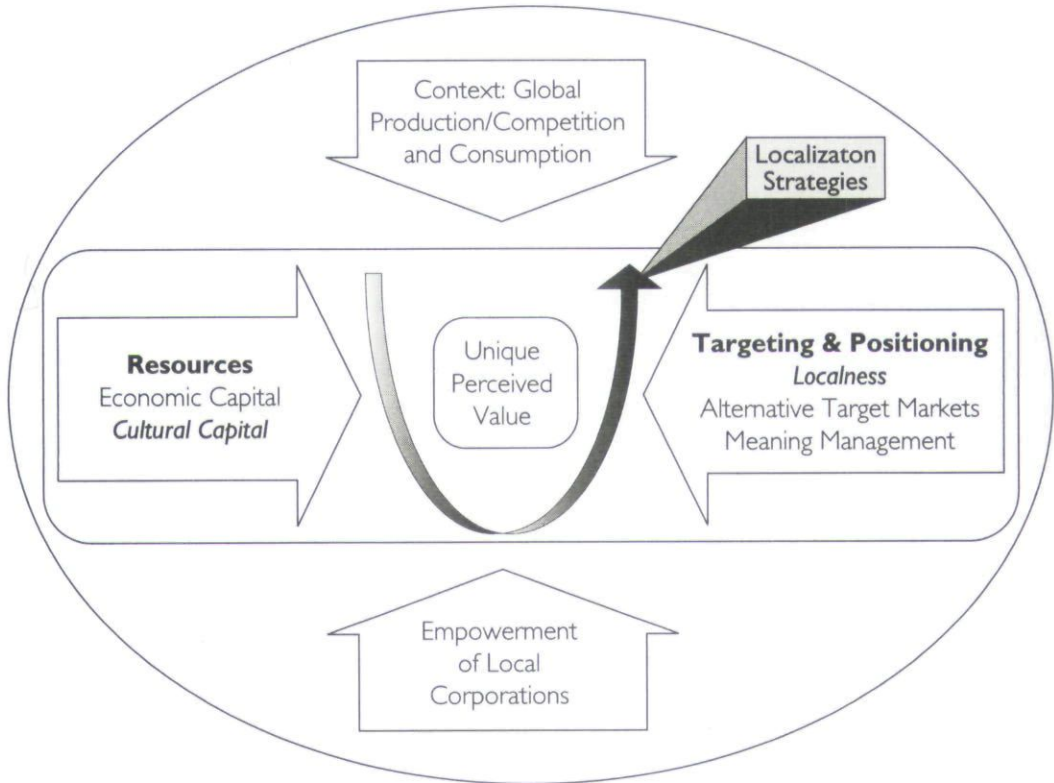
Context: Global Production/Competition and Consumption

Localizaton Strategies

Resources
Economic Capital
*Cultural Capital*

Unique Perceived Value

Targeting & Positioning
*Localness*
Alternative Target Markets
Meaning Management

Empowerment of Local Corporations